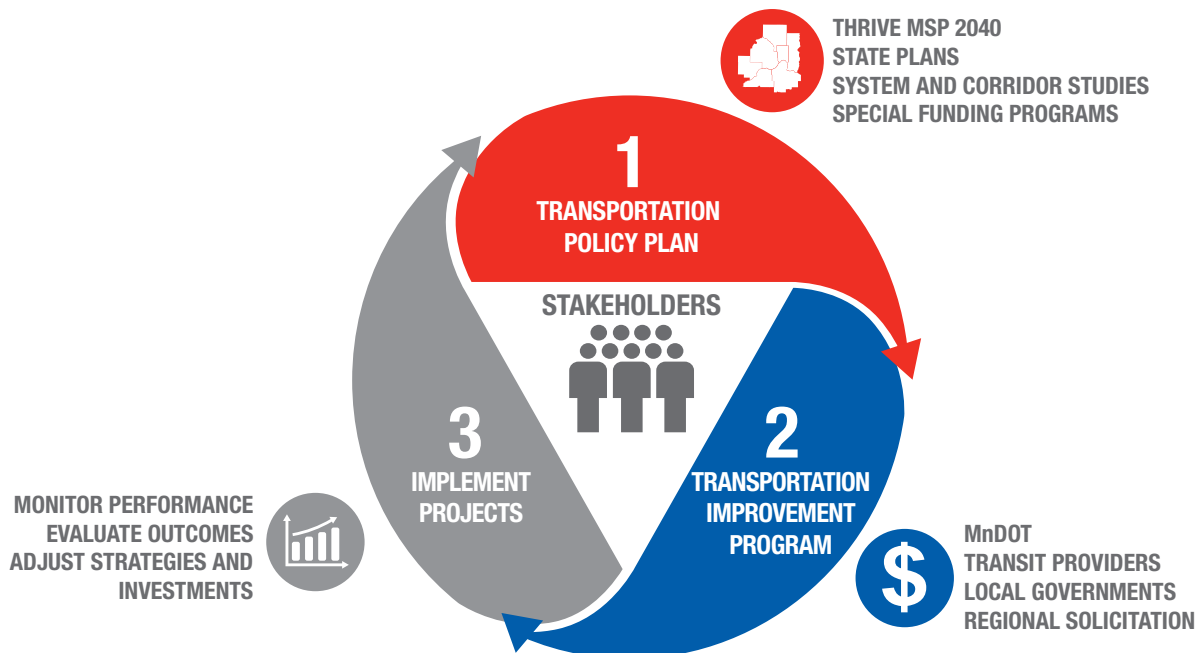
THRIVE MSP 2040
STATE PLANS
SYSTEM AND CORRIDOR STUDIES
SPECIAL FUNDING PROGRAMS

1
TRANSPORTATION POLICY PLAN

STAKEHOLDERS

2
TRANSPORTATION IMPROVEMENT PROGRAM

MnDOT
TRANSIT PROVIDERS
LOCAL GOVERNMENTS
REGIONAL SOLICITATION

3
IMPLEMENT PROJECTS

MONITOR PERFORMANCE
EVALUATE OUTCOMES
ADJUST STRATEGIES AND INVESTMENTS

$